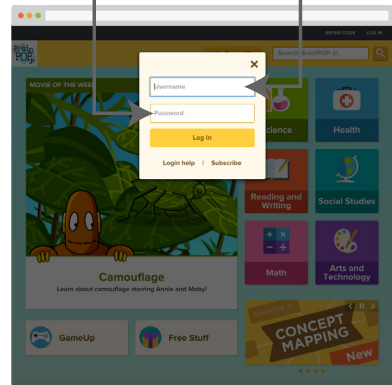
ENTER CODE LOG IN

BrainPOP Jr.

Search BrainPOP Jr.

MOVIE OF THE WEEK

Username

Password

Log in

Login help | Subscribe

Science

Health

Reading and Writing

Social Studies

Math

Arts and Technology

Camouflage

Learn about camouflage starring Annie and Moby!

GameUp

Free Stuff

CONCEPT MAPPING

New